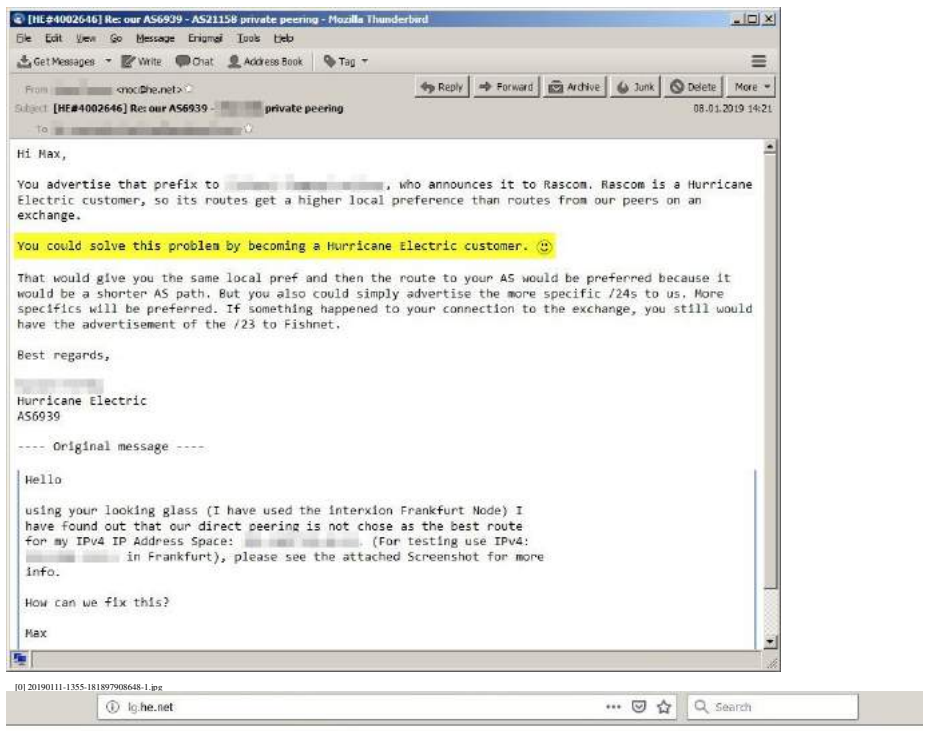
[HE#4002646] Re: our AS6939 - AS21158 private peering - Mozilla Thunderbird

File Edit View Go Message Enigmail Tools Help

Get Messages Write Chat Address Book Tag

From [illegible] <noc@he.net>

Reply Forward Archive Junk Delete More

Subject [HE#4002646] Re: our AS6939 - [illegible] private peering 08.01.2019 14:21

To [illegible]

Hi Max,

You advertise that prefix to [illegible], who announces it to Rascom. Rascom is a Hurricane Electric customer, so its routes get a higher local preference than routes from our peers on an exchange.

You could solve this problem by becoming a Hurricane Electric customer. :)

That would give you the same local pref and then the route to your AS would be preferred because it would be a shorter AS path. But you also could simply advertise the more specific /24s to us. More specifics will be preferred. If something happened to your connection to the exchange, you still would have the advertisement of the /23 to Fishnet.

Best regards,

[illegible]
Hurricane Electric
AS6939

---- Original message ----

Hello

using your looking glass (I have used the interxion Frankfurt Node) I have found out that our direct peering is not chose as the best route for my IPv4 IP Address Space: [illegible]. (For testing use IPv4: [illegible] in Frankfurt), please see the attached Screenshot for more info.

How can we fix this?

Max

[0] 20190111-1355-181897908648-1.jpg

lg.he.net

Search